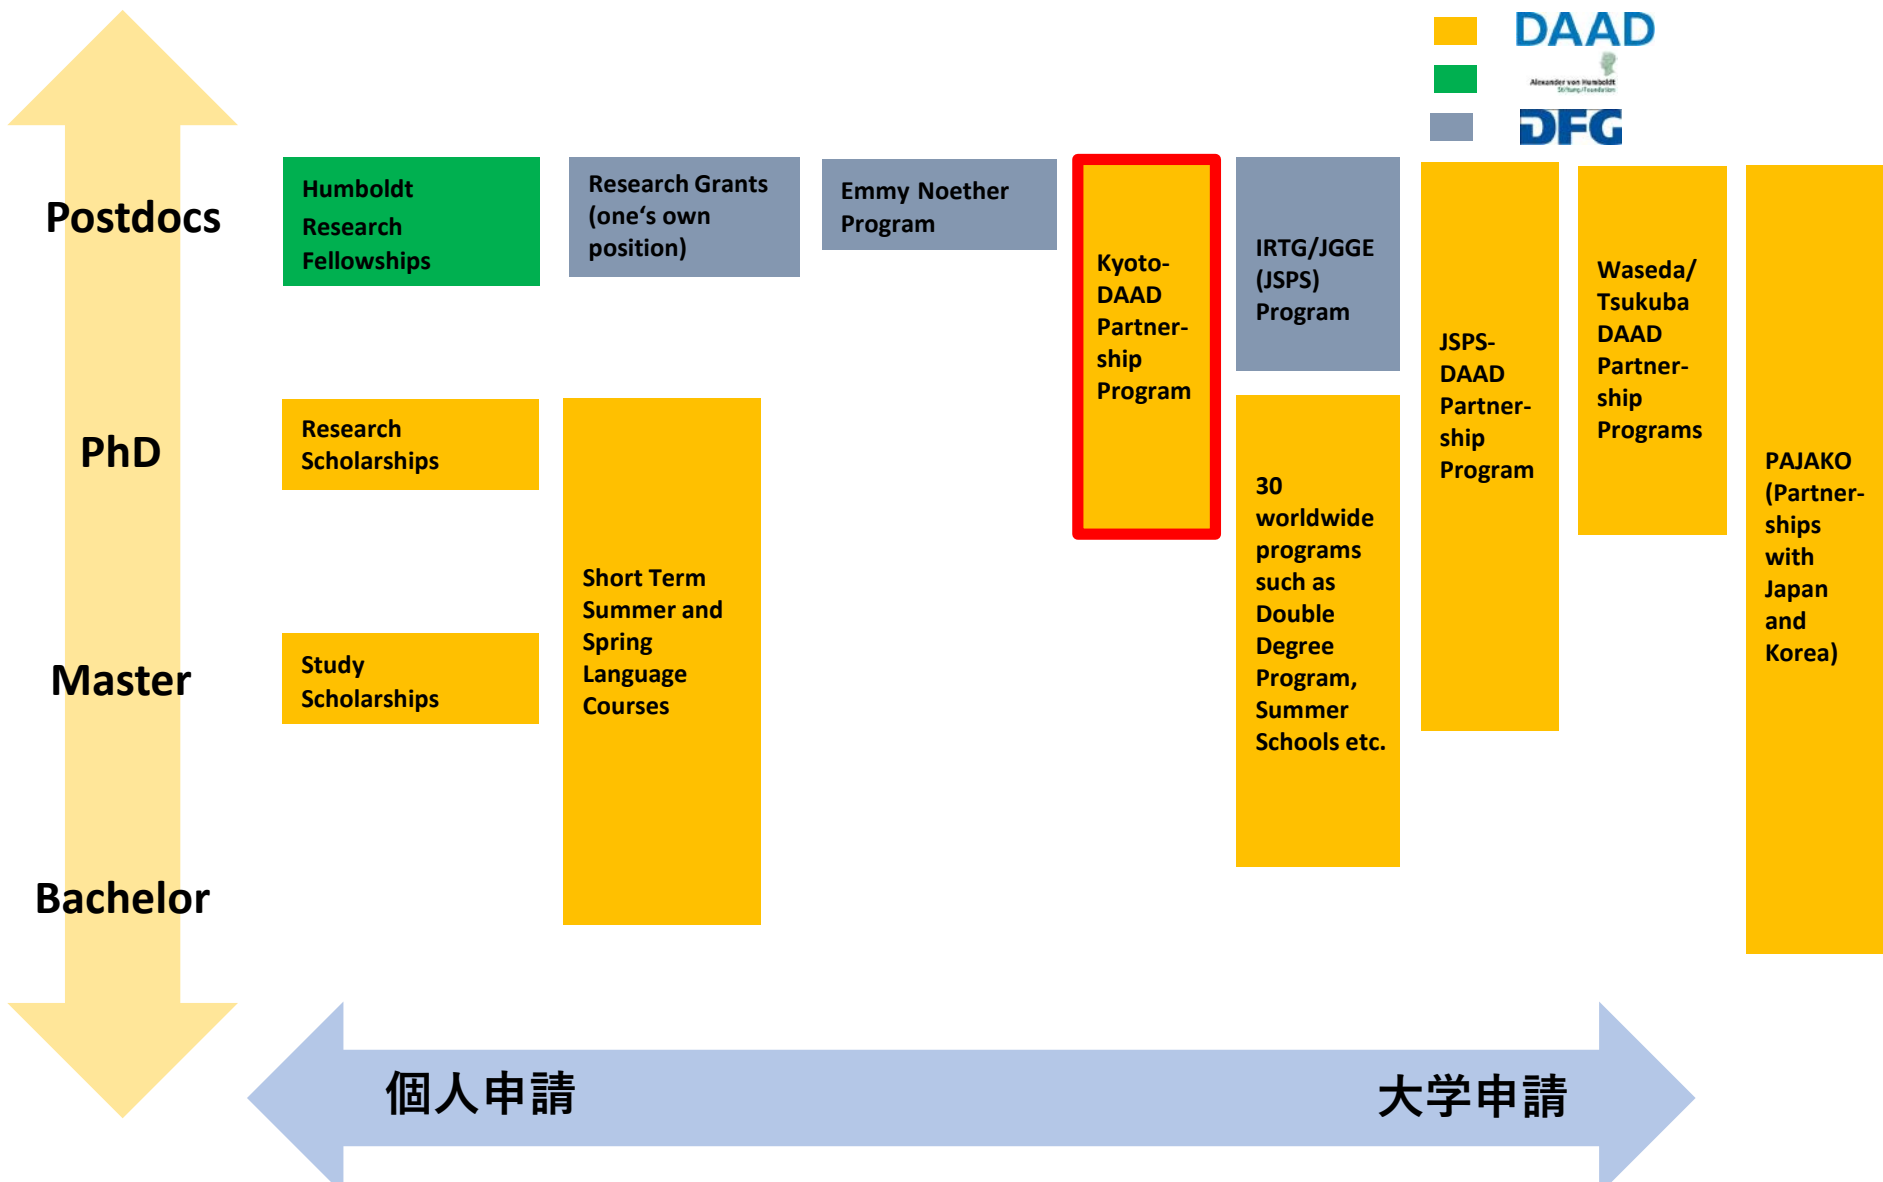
DAAD

Alexander von Humboldt Stiftung/Foundation

DFG

Postdocs

PhD

Master

Bachelor

Humboldt Research Fellowships

Research Grants (one's own position)

Emmy Noether Program

Kyoto-DAAD Partnership Program

IRTG/JGGE (JSPS) Program

JSPS-DAAD Partnership Program

Waseda/ Tsukuba DAAD Partnership Programs

PAJAKO (Partnerships with Japan and Korea)

Research Scholarships

Study Scholarships

Short Term Summer and Spring Language Courses

30 worldwide programs such as Double Degree Program, Summer Schools etc.

個人申請

大学申請